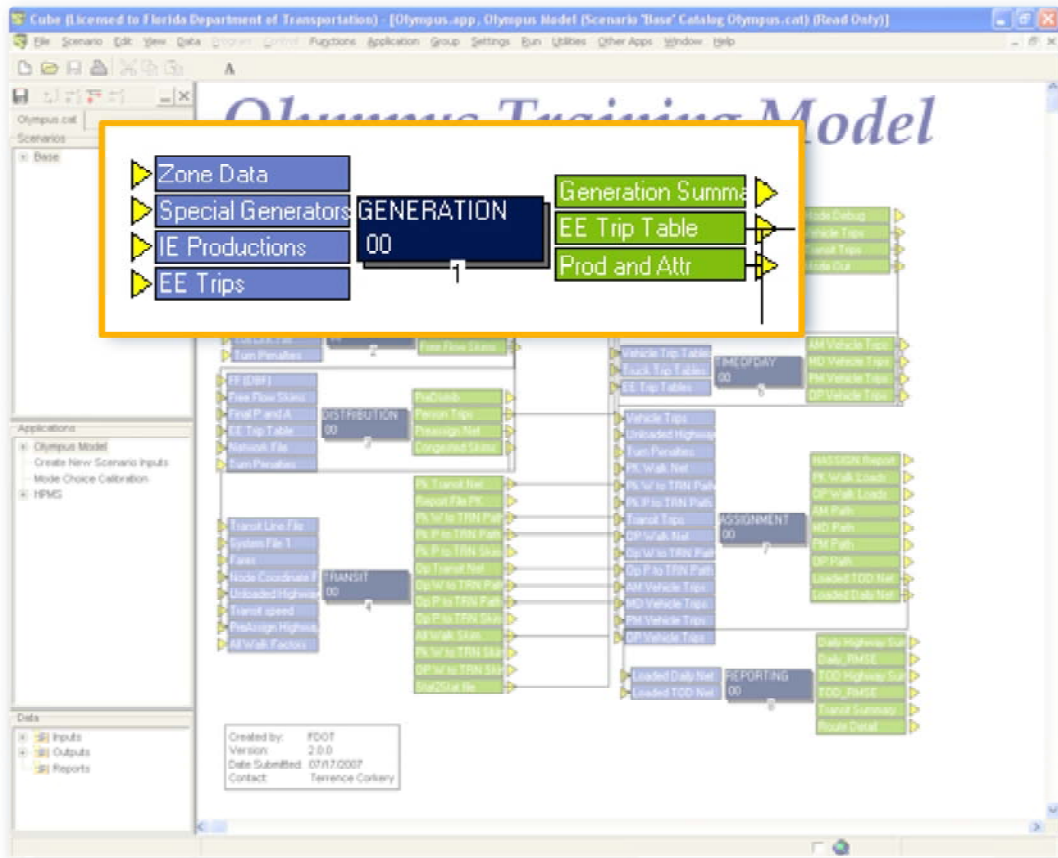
Cube (Licensed to Florida Department of Transportation) - [Olympus.app, Olympus Model (Scenario 'Base' Catalog Olympus.cat) (Read Only)]

File Scenario Edit View Data Program Control Functions Application Group Settings Run Utilities Other Apps Window Help

A

Olympus.cat

Scenarios

Base

Olympus Training Model

Zone Data
Special Generators
IE Productions
EE Trips

GENERATION
00
1

Generation Summa
EE Trip Table
Prod and Attr

Mode Debug
Vehicle Trips
Transit Trips
Mode Out

Turn Penalties
2
Free Flow Skims

Vehicle Trip Tables
Truck Trip Tables
EE Trip Tables
TIMEOFDAY
00
6

AM Vehicle Trips
MD Vehicle Trips
PM Vehicle Trips
OP Vehicle Trips

FF (DBF)
Free Flow Skims
Final P and A
EE Trip Table
Network File
Turn Penalties
DISTRIBUTION
00
3

PreDistrib
Person Trips
Preassign Net
Congested Skims

Applications
Olympus Model
Create New Scenario Inputs
Mode Choice Calibration
HPMS

Vehicle Trips
Unloaded Highway
Turn Penalties
PK Walk Net
Pk W to TRN Path
Pk P to TRN Path
Transit Trips
OP Walk Net
Op W to TRN Path
Op P to TRN Path
AM Vehicle Trips
MD Vehicle Trips
PM Vehicle Trips
OP Vehicle Trips
ASSIGNMENT
00
7

HASSIGN Report
PK Walk Loads
OP Walk Loads
AM Path
MD Path
PM Path
OP Path
Loaded TOD Net
Loaded Daily Net

Pk Transit Net
Report File PK
Pk W to TRN Path
Pk P to TRN Path
Pk P to TRN Skim
Op Transit Net
Op W to TRN Path
Op P to TRN Path
Op P to TRN Skim
All Walk Skim
Pk W to TRN Skim
OP W to TRN Skim
Stat2Stat file

Transit Line File
System File 1
Fares
Node Coordinate F
Unloaded Highway
Transit speed
PreAssign Highway
All Walk Factors
TRANSIT
00
4

Loaded Daily Net
Loaded TOD Net
REPORTING
00
8

Daily Highway Sur
Daily_RMSE
TOD Highway Sur
TOD_RMSE
Transit Summary
Route Detail

Data
Inputs
Outputs
Reports

Created by: FDOT
Version: 2.0.0
Date Submitted: 07/17/2007
Contact: Terrence Corkery